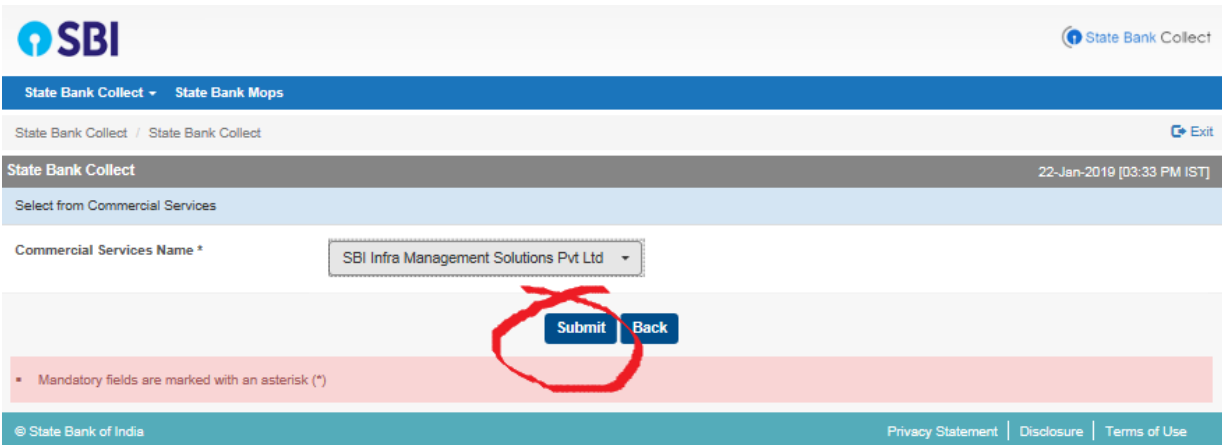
SBI

State Bank Collect

State Bank Collect ▾ State Bank Mops

State Bank Collect / State Bank Collect

Exit

State Bank Collect

22-Jan-2019 [03:33 PM IST]

Select from Commercial Services

Commercial Services Name *

SBI Infra Management Solutions Pvt Ltd

Submit Back

▪ Mandatory fields are marked with an asterisk (*)

© State Bank of India

Privacy Statement | Disclosure | Terms of Use